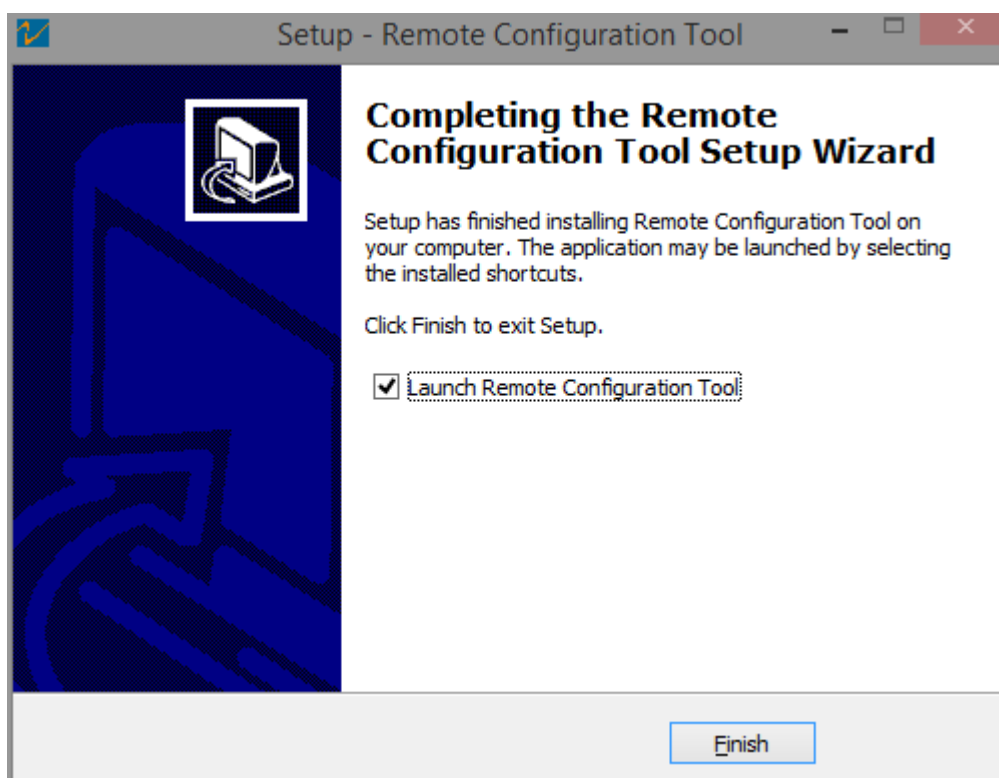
Setup - Remote Configuration Tool

Completing the Remote Configuration Tool Setup Wizard

Setup has finished installing Remote Configuration Tool on your computer. The application may be launched by selecting the installed shortcuts.

Click Finish to exit Setup.

Launch Remote Configuration Tool

Finish